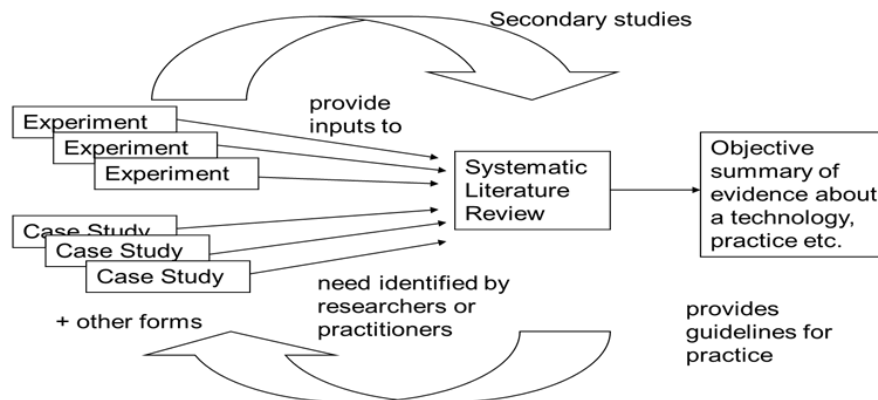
Secondary studies

provide inputs to

Experiment

Experiment

Experiment

Case Study

Case Study

Case Study

Systematic Literature Review

Objective summary of evidence about a technology, practice etc.

need identified by researchers or practitioners

+ other forms

provides guidelines for practice